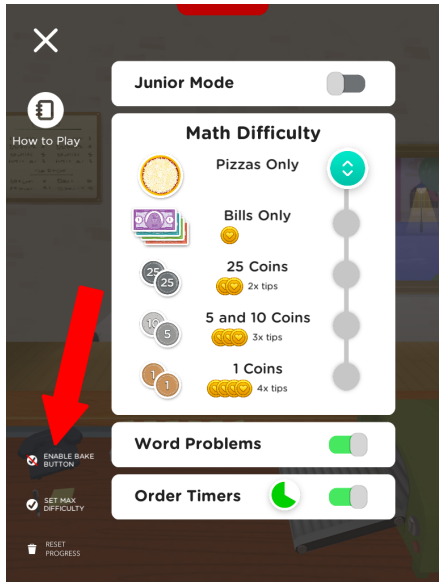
How to Play

Junior Mode

Math Difficulty

Pizzas Only

Bills Only

25
25
25 Coins
2x tips

10
5
5 and 10 Coins
3x tips

1
1
1 Coins
4x tips

Word Problems

Order Timers

ENABLE BAKE BUTTON

SET MAX DIFFICULTY

RESET PROGRESS